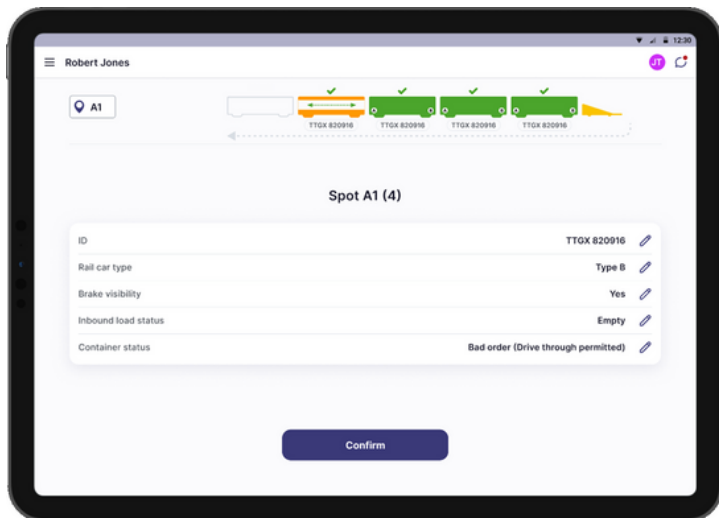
12:30

Robert Jones

JT

A1

TTGX 820916 TTGX 820916 TTGX 820916 TTGX 820916

Spot A1 (4)

| | |
|---|---|
| ID | TTGX 820916 |
| Rail car type | Type B |
| Brake visibility | Yes |
| Inbound load status | Empty |
| Container status | Bad order (Drive through permitted) |

Confirm